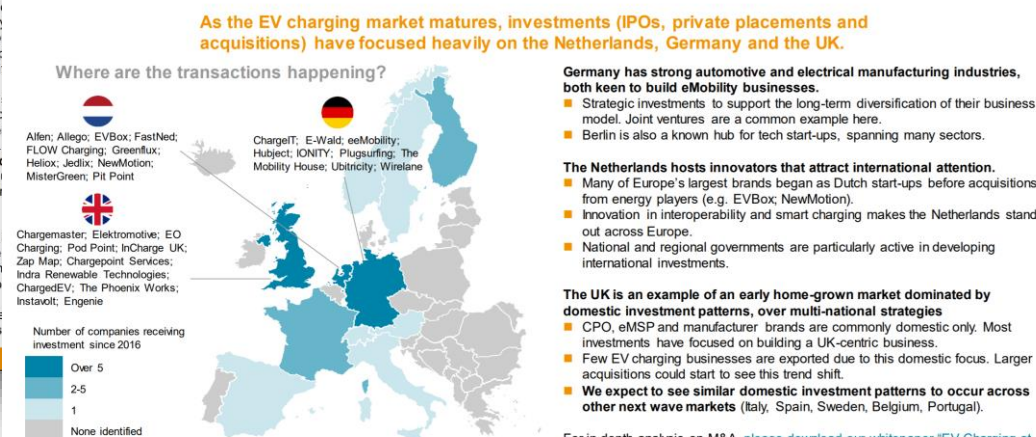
As the EV charging market matures, investments (IPOs, private placements and acquisitions) have focused heavily on the Netherlands, Germany and the UK.

Where are the transactions happening?

Alfen; Allego; EVBox; FastNed; FLOW Charging; Greenflux; Heliox; Jedlix; NewMotion; MisterGreen; Pit Point

ChargeIT; E-Wald; eeMobility; Hubject; IONITY; Plugsurfing; The Mobility House; Ubitricity; Wirelane

Chargemaster; Elektromotive; EO Charging; Pod Point; InCharge UK; Zap Map; Chargepoint Services; Indra Renewable Technologies; ChargedEV; The Phoenix Works; Instavolt; Engenie

Number of companies receiving investment since 2016

Over 5

2-5

1

None identified

Germany has strong automotive and electrical manufacturing industries, both keen to build eMobility businesses.
Strategic investments to support the long-term diversification of their business model. Joint ventures are a common example here.
Berlin is also a known hub for tech start-ups, spanning many sectors.

The Netherlands hosts innovators that attract international attention.
Many of Europe's largest brands began as Dutch start-ups before acquisitions from energy players (e.g. EVBox; NewMotion).
Innovation in interoperability and smart charging makes the Netherlands stand out across Europe.
National and regional governments are particularly active in developing international investments.

The UK is an example of an early home-grown market dominated by domestic investment patterns, over multi-national strategies
CPO, eMSP and manufacturer brands are commonly domestic only. Most investments have focused on building a UK-centric business.
Few EV charging businesses are exported due to this domestic focus. Larger acquisitions could start to see this trend shift.
We expect to see similar domestic investment patterns to occur across other next wave markets (Italy, Spain, Sweden, Belgium, Portugal).

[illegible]